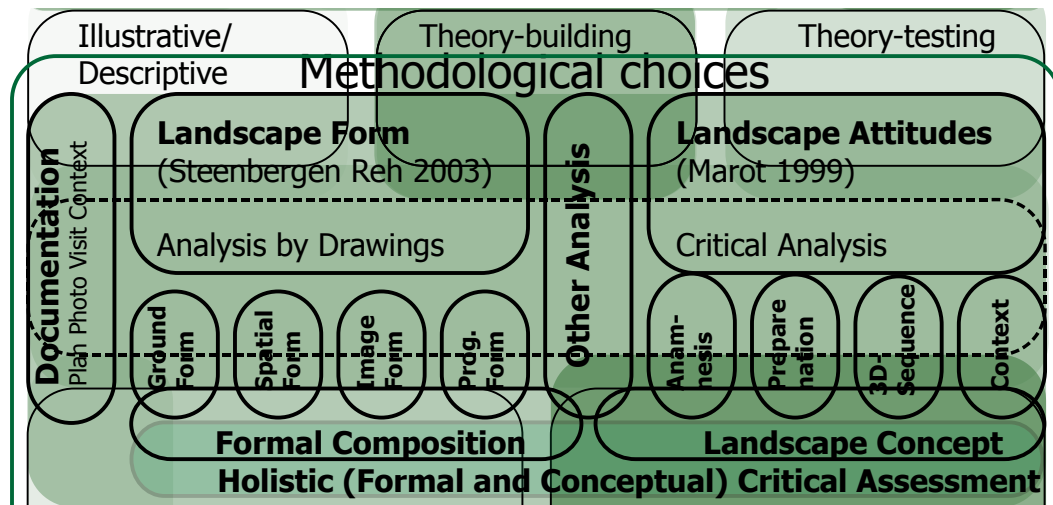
Illustrative/ Descriptive

Theory-building

Theory-testing

Methodological choices

Documentation
Plan Photo Visit Context

Landscape Form
(Steenbergen Reh 2003)

Analysis by Drawings

Ground Form

Spatial Form

Image Form

Prdg. Form

Other Analysis

Landscape Attitudes
(Marot 1999)

Critical Analysis

Anamnesis

Preparenation

3D-Sequence

Context

Formal Composition

Landscape Concept

Holistic (Formal and Conceptual) Critical Assessment